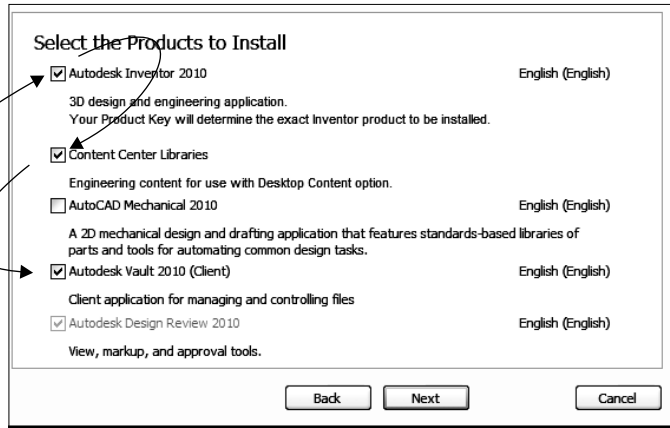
Select the Products to Install

☑ Autodesk Inventor 2010 English (English)

3D design and engineering application.
Your Product Key will determine the exact Inventor product to be installed.

☑ Content Center Libraries

Engineering content for use with Desktop Content option.

☐ AutoCAD Mechanical 2010 English (English)

A 2D mechanical design and drafting application that features standards-based libraries of parts and tools for automating common design tasks.

☑ Autodesk Vault 2010 (Client) English (English)

Client application for managing and controlling files

☑ Autodesk Design Review 2010 English (English)

View, markup, and approval tools.

Back Next Cancel